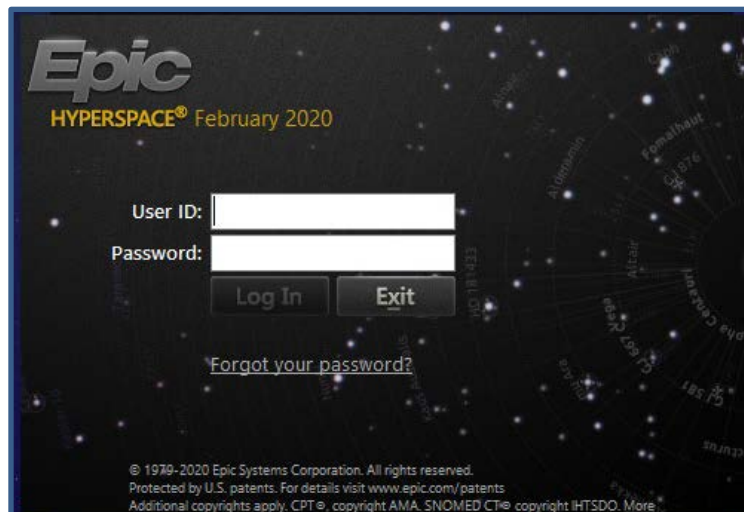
Epic
HYPERSPACE® February 2020

User ID:
Password:
Log In
Exit

Forgot your password?

© 1979-2020 Epic Systems Corporation. All rights reserved.
Protected by U.S. patents. For details visit www.epic.com/patents
Additional copyrights apply. CPT®, copyright AMA. SNOMED CT® copyright IHTSDO. More